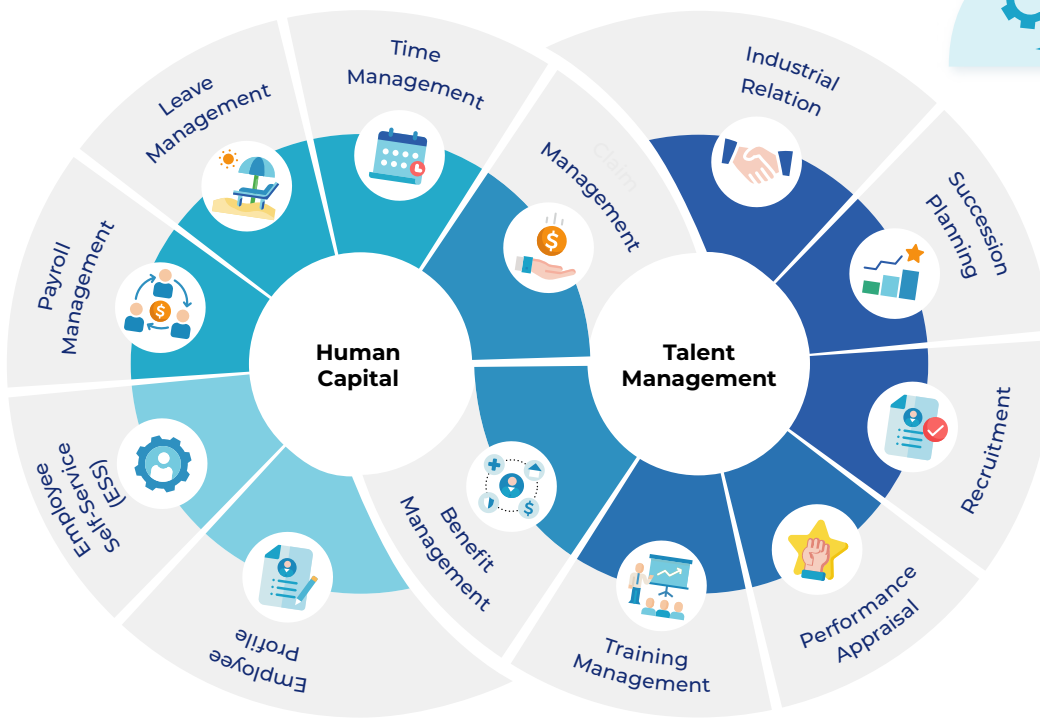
Time Management

Leave Management

Payroll Management

Employee Self-Service (ESS)

Employee Profile

Benefit Management

Claim Management

Human Capital

Talent Management

Industrial Relation

Succession Planning

Recruitment

Performance Appraisal

Training Management